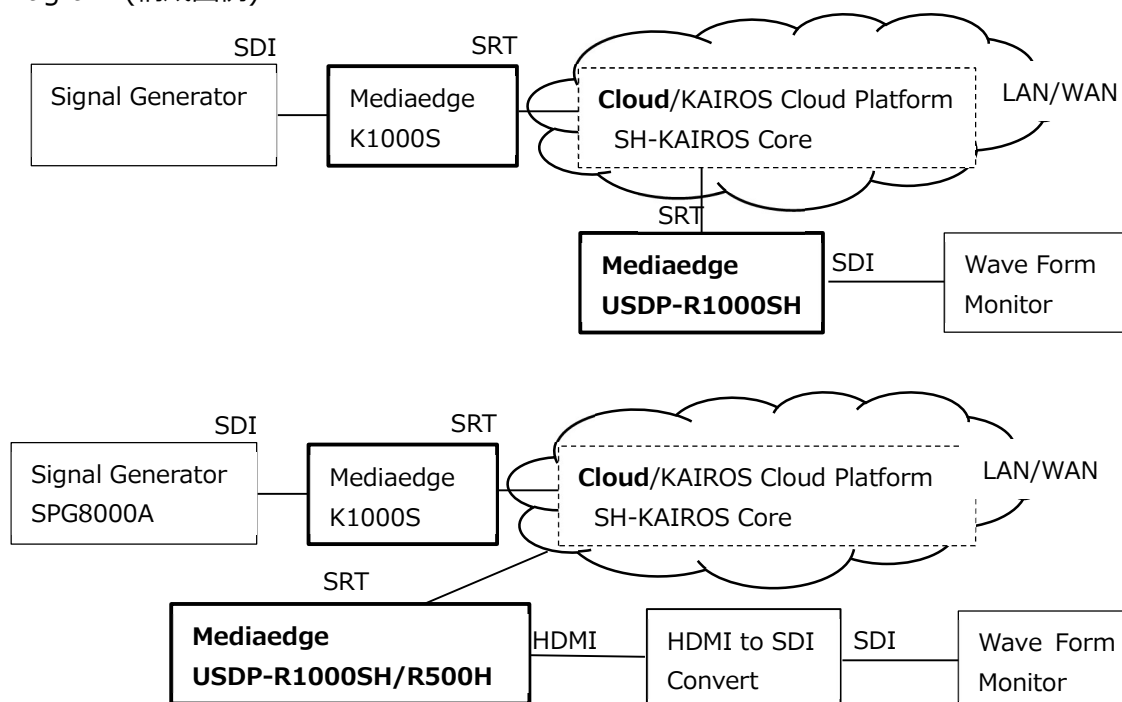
SDI
SRT
Signal Generator
Mediaedge K1000S
Cloud/KAIROS Cloud Platform SH-KAIROS Core
LAN/WAN
SRT
Mediaedge USDP-R1000SH
SDI
Wave Form Monitor

SDI
SRT
Signal Generator SPG8000A
Mediaedge K1000S
Cloud/KAIROS Cloud Platform SH-KAIROS Core
LAN/WAN
SRT
Mediaedge USDP-R1000SH/R500H
HDMI
HDMI to SDI Convert
SDI
Wave Form Monitor